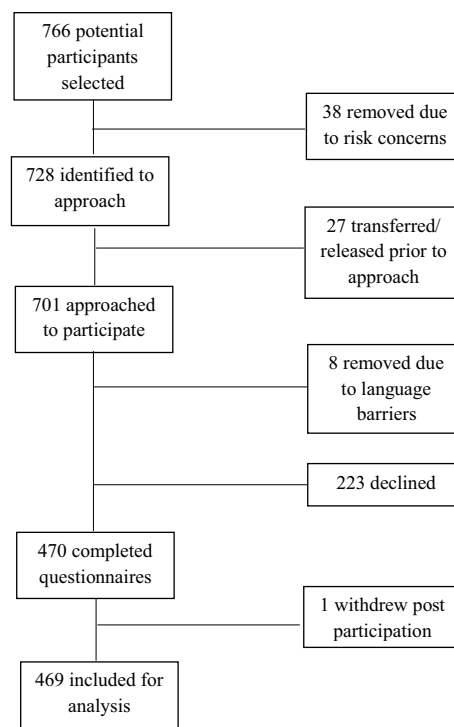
766 potential participants selected

38 removed due to risk concerns

728 identified to approach

27 transferred/ released prior to approach

701 approached to participate

8 removed due to language barriers

223 declined

470 completed questionnaires

1 withdrew post participation

469 included for analysis